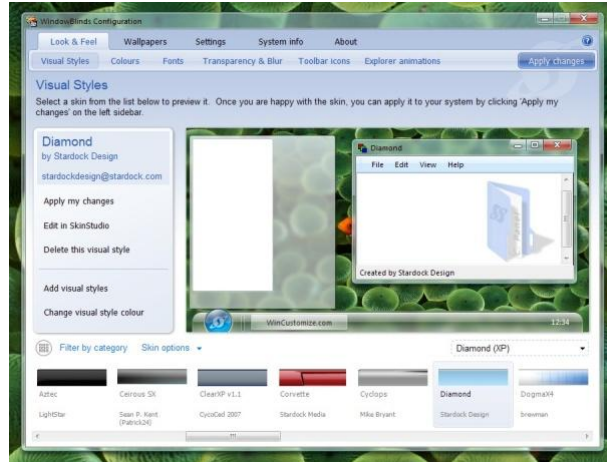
WindowBlinds Configuration

Look & Feel | Wallpapers | Settings | System info | About

Visual Styles | Colours | Fonts | Transparency & Blur | Toolbar icons | Explorer animations | Apply changes

Visual Styles

Select a skin from the list below to preview it. Once you are happy with the skin, you can apply it to your system by clicking 'Apply my changes' on the left sidebar.

Diamond
by Stardock Design
stardockdesign@stardock.com

Apply my changes
Edit in SkinStudio
Delete this visual style

Add visual styles
Change visual style colour

Diamond
File Edit View Help
Created by Stardock Design

WinCustomize.com
12:34

Filter by category | Skin options

Diamond (XP)

| Aztec | Ceirous SX | ClearXP v1.1 | Corvette | Cyclops | Diamond | DogmaX4 |
|---|---|---|---|---|---|---|
| LightStar | Sean P. Kent (Patrick24) | CycoCed 2007 | Stardock Media | Mike Bryant | Stardock Design | brewman |